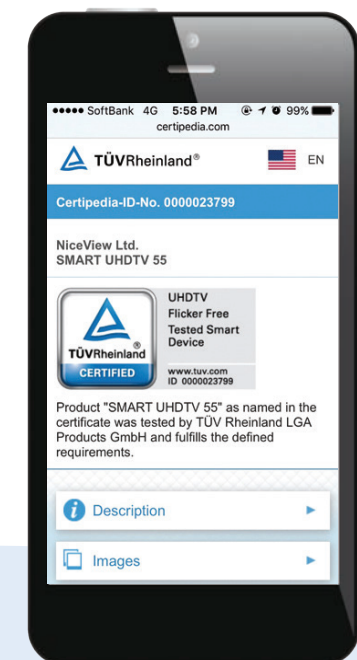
●●●●● SoftBank 4G 5:58 PM 99%
certipedia.com

TÜVRheinland®

EN

Certipedia-ID-No. 0000023799

NiceView Ltd.
SMART UHDTV 55

TÜVRheinland®
CERTIFIED

UHDTV
Flicker Free
Tested Smart Device

www.tuv.com
ID 0000023799

Product "SMART UHDTV 55" as named in the certificate was tested by TÜV Rheinland LGA Products GmbH and fulfills the defined requirements.

Description

Images